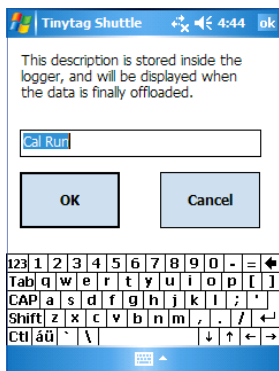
Tinytag Shuttle 4:44 ok

This description is stored inside the logger, and will be displayed when the data is finally offloaded.

Cal Run

OK

Cancel

123 1 2 3 4 5 6 7 8 9 0 - = ←
Tab q w e r t y u i o p [ ]
CAP a s d f g h j k l ; '
Shift z x c v b n m , . / ↵
Ctl áü ` \ ↓ ↑ ← →